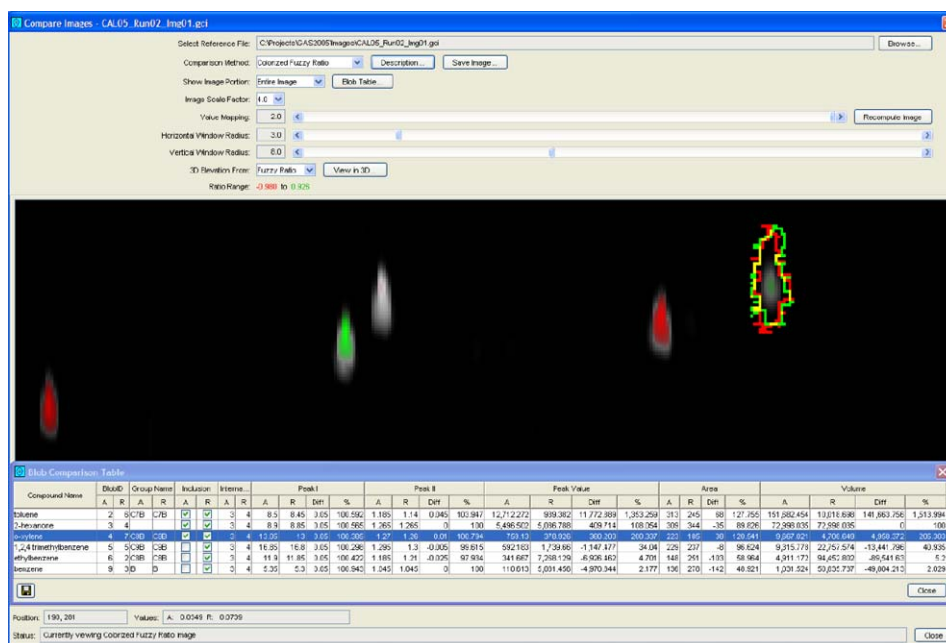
Compare Images - CAL05_Run02_Img01.gci

Select Reference File: C:\Projects\CAS2005\Images\CAL05_Run02_Img01.gci Browse...
Comparison Method: Colorized Fuzzy Ratio Description... Save Image...
Show Image Portion: Entire Image Blob Table...
Image Scale Factor: 4.0
Value Mapping: 2.0 Recompute Image
Horizontal Window Radius: 3.0
Vertical Window Radius: 6.0
3D Elevation From: Fuzzy Ratio View in 3D...
Ratio Range: -0.988 to 0.925

Blob Comparison Table

| Compound Name | BlobID A | BlobID R | Group Name A | Group Name R | Inclusion A | Inclusion R | Interne... A | Interne... R | Peak I A | Peak I R | Peak I Diff | Peak I % | Peak II A | Peak II R | Peak II Diff | Peak II % | Peak Value A | Peak Value R | Peak Value Diff | Peak Value % | Area A | Area R | Area Diff | Area % | Volume A | Volume R | Volume Diff | Volume % |
|---|---|---|---|---|---|---|---|---|---|---|---|---|---|---|---|---|---|---|---|---|---|---|---|---|---|---|---|---|
| toluene | 2 | 6 | C7B | C7B | | | 3 | 4 | 8.5 | 8.45 | 3.05 | 100.592 | 1.185 | 1.14 | 0.045 | 103.947 | 12,712.272 | 939.382 | 11,772.889 | 1,353.259 | 313 | 245 | 68 | 127.755 | 151,882.454 | 10,018.698 | 141,863.756 | 1,513.994 |
| 2-hexanone | 3 | 4 | | | | | 3 | 4 | 8.9 | 8.85 | 3.05 | 100.565 | 1.265 | 1.265 | 0 | 100 | 5,496.502 | 5,086.788 | 409.714 | 108.054 | 309 | 344 | -35 | 89.826 | 72,998.035 | 72,998.035 | 0 | 100 |
| o-xylene | 4 | 7 | C8D | C8D | | | 3 | 4 | 13.05 | 13 | 3.05 | 100.385 | 1.27 | 1.26 | 0.01 | 100.794 | 703.13 | 370.826 | 332.203 | 200.337 | 223 | 185 | 38 | 120.541 | 9,667.621 | 4,706.649 | 4,958.272 | 205.303 |
| 1,2,4 trimethylbenzene | 5 | 5 | C9B | C9B | | | 3 | 4 | 16.85 | 16.8 | 3.05 | 100.298 | 1.295 | 1.3 | -0.005 | 99.615 | 592.183 | 1,739.66 | -1,147.477 | 34.04 | 229 | 237 | -8 | 96.624 | 9,315.778 | 22,757.574 | -13,441.796 | 40.935 |
| ethylbenzene | 6 | 2 | C8B | C8B | | | 3 | 4 | 11.9 | 11.85 | 3.05 | 100.422 | 1.185 | 1.21 | -0.025 | 97.934 | 341.667 | 7,268.129 | -6,926.462 | 4.701 | 148 | 251 | -103 | 58.964 | 4,911.173 | 94,452.803 | -89,541.63 | 5.2 |
| benzene | 9 | 3 | D | D | | | 3 | 4 | 5.35 | 5.3 | 3.05 | 100.943 | 1.045 | 1.045 | 0 | 100 | 110.613 | 5,081.456 | -4,970.344 | 2.177 | 136 | 278 | -142 | 48.921 | 1,031.524 | 50,835.737 | -49,804.213 | 2.029 |

Close

Position: 190, 281 Values: A: 0.0349 R: 0.0739
Status: Currently Viewing Colorized Fuzzy Ratio Image Close